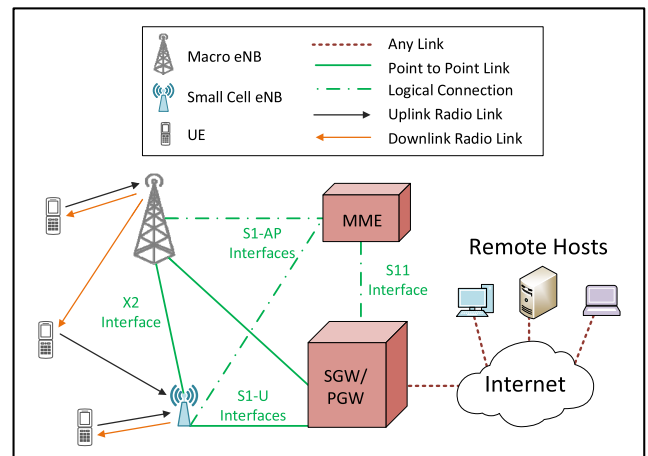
Macro eNB
Small Cell eNB
UE
Any Link
Point to Point Link
Logical Connection
Uplink Radio Link
Downlink Radio Link

MME
S1-AP Interfaces
Remote Hosts
S11 Interface
X2 Interface
SGW/ PGW
Internet
S1-U Interfaces